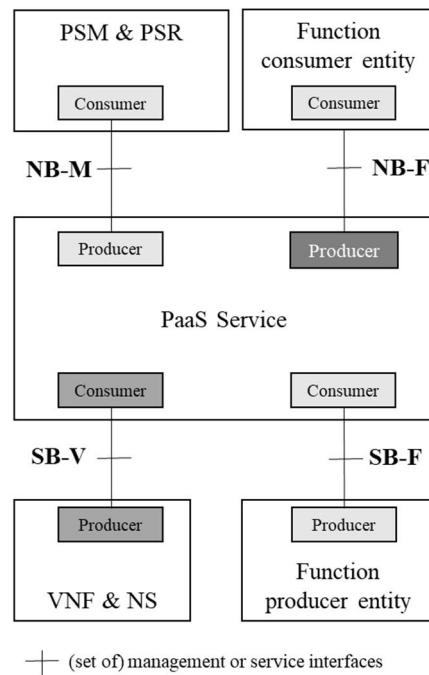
PSM & PSR

Consumer

Function consumer entity

Consumer

NB-M

NB-F

Producer

Producer

PaaS Service

Consumer

Consumer

SB-V

SB-F

Producer

Producer

VNF & NS

Function producer entity

(set of) management or service interfaces